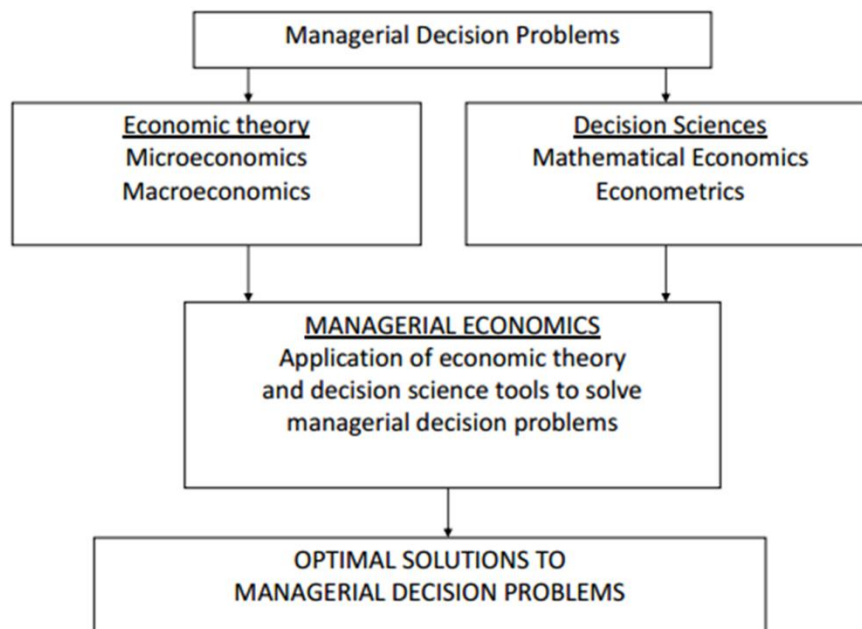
Managerial Decision Problems

Economic theory
Microeconomics
Macroeconomics

Decision Sciences
Mathematical Economics
Econometrics

MANAGERIAL ECONOMICS
Application of economic theory and decision science tools to solve managerial decision problems

OPTIMAL SOLUTIONS TO
MANAGERIAL DECISION PROBLEMS